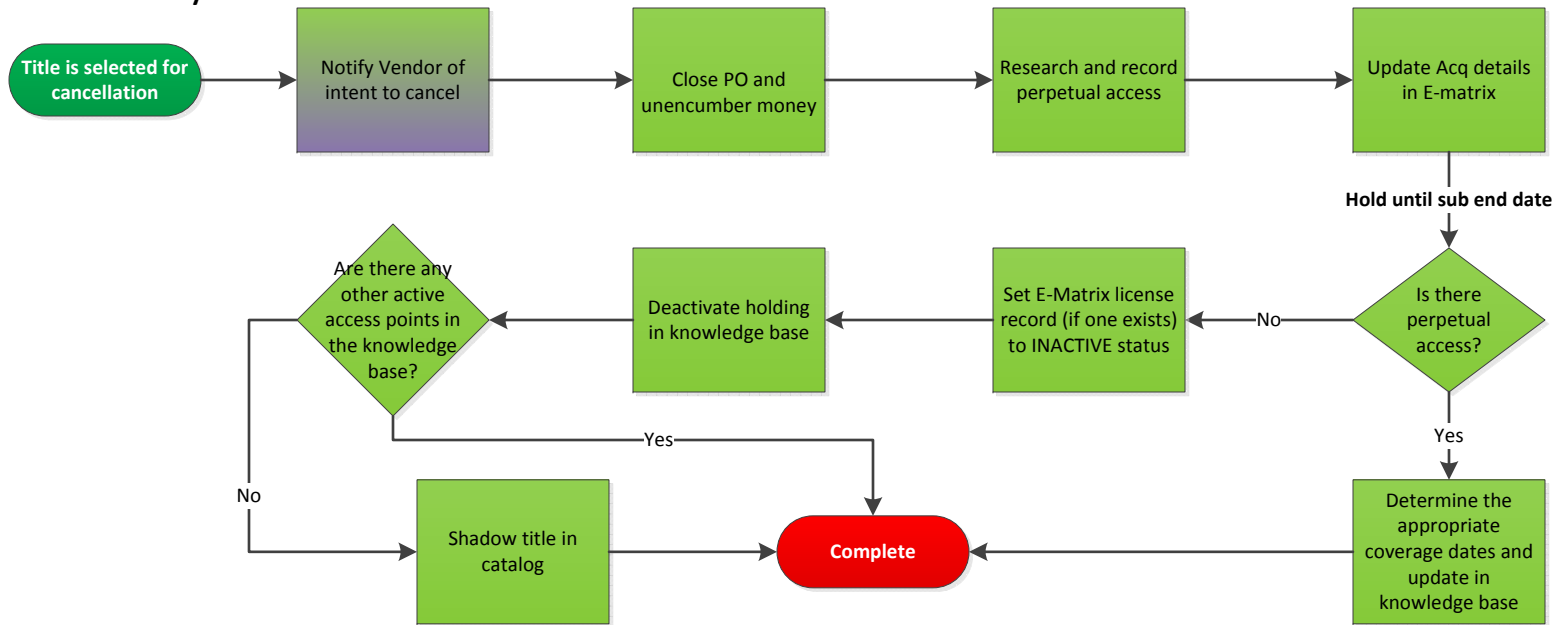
Title is selected for cancellation

Notify Vendor of intent to cancel

Close PO and unencumber money

Research and record perpetual access

Update Acq details in E-matrix

Hold until sub end date

Is there perpetual access?

No

Set E-Matrix license record (if one exists) to INACTIVE status

Deactivate holding in knowledge base

Are there any other active access points in the knowledge base?

Yes

No

Shadow title in catalog

Complete

Yes

Determine the appropriate coverage dates and update in knowledge base